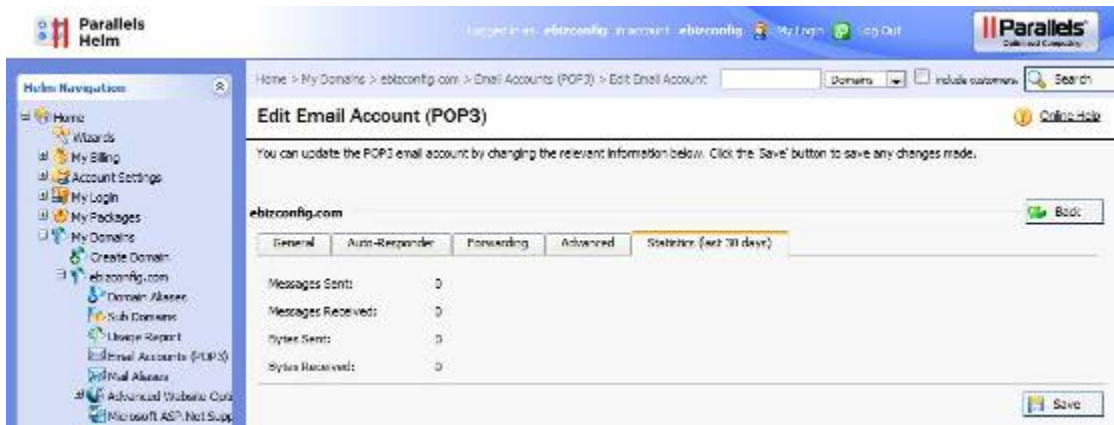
Parallels Helm

Logged in as: ebizconfig in account: ebizconfig My Login Log Out

Parallels
Optimized Computing

Helm Navigation

Home
Wizards
My Billing
Account Settings
My Login
My Packages
My Domains
Create Domain
ebizconfig.com
Domain Aliases
Sub Domains
Usage Report
Email Accounts (POP3)
Mail Aliases
Advanced Website Con
Microsoft ASP.Net Supp

Home > My Domains > ebizconfig.com > Email Accounts (POP3) > Edit Email Account

Domains

Include customers

Search

Edit Email Account (POP3)

Online Help

You can update the POP3 email account by changing the relevent information below. Click the Save' button to save any changes made.

ebizconfig.com

Back

General | Auto-Responder | Forwarding | Advanced | Statistics (last 30 days)

Messages Sent: 0

Messages Received: 0

Bytes Sent: 0

Bytes Received: 0

Save